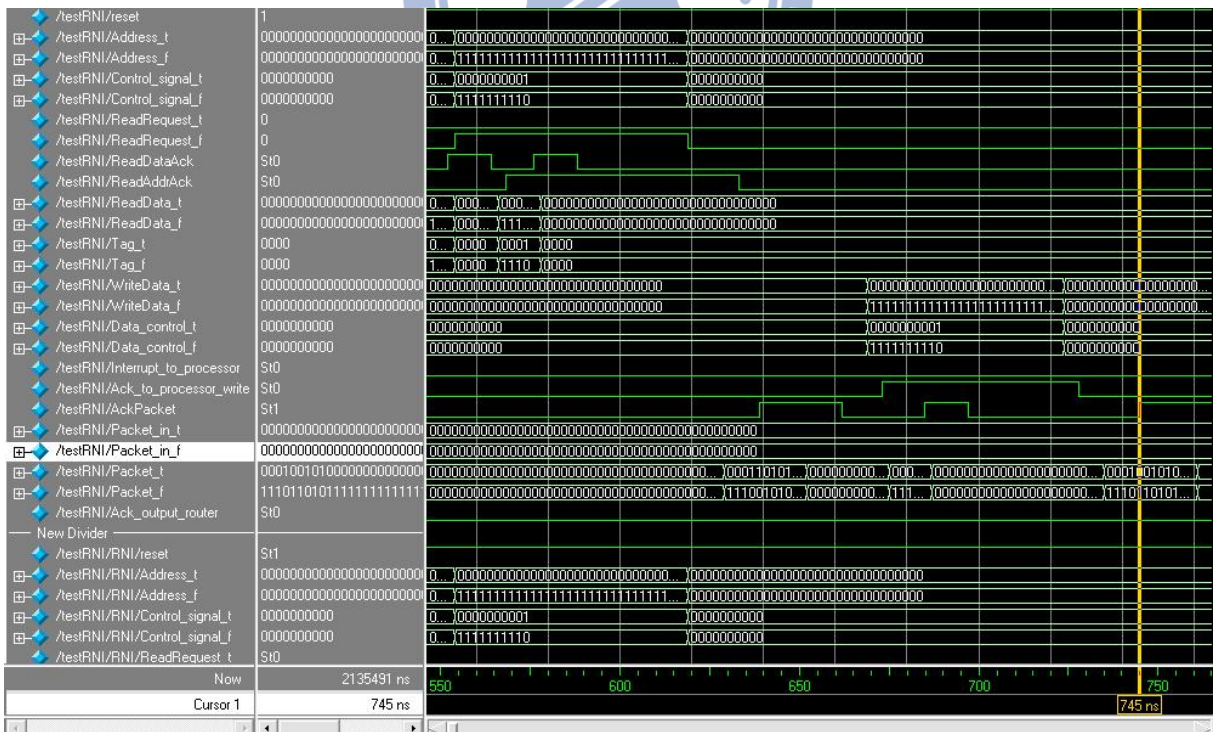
/testRNI/reset | 1
/testRNI/Address_t | 0000000000000000000000 | 0... | 000000000000000000000000000000... | 00000000000000000000000000000000
/testRNI/Address_f | 0000000000000000000000 | 0... | 111111111111111111111111111111... | 00000000000000000000000000000000
/testRNI/Control_signal_t | 0000000000 | 0... | 0000000001 | 0000000000
/testRNI/Control_signal_f | 0000000000 | 0... | 1111111110 | 0000000000
/testRNI/ReadRequest_t | 0
/testRNI/ReadRequest_f | 0
/testRNI/ReadDataAck | St0
/testRNI/ReadAddrAck | St0
/testRNI/ReadData_t | 0000000000000000000000 | 0... | 000... | 000... | 00000000000000000000000000000000
/testRNI/ReadData_f | 0000000000000000000000 | 1... | 000... | 111... | 00000000000000000000000000000000
/testRNI/Tag_t | 0000 | 0... | 0000 | 0001 | 0000
/testRNI/Tag_f | 0000 | 1... | 0000 | 1110 | 0000
/testRNI/WriteData_t | 0000000000000000000000 | 00000000000000000000000000000000 | 0000000000000000000000000... | 0000000000000000...
/testRNI/WriteData_f | 0000000000000000000000 | 00000000000000000000000000000000 | 1111111111111111111111111... | 0000000000000000...
/testRNI/Data_control_t | 0000000000 | 0000000000 | 0000000001 | 0000000000
/testRNI/Data_control_f | 0000000000 | 0000000000 | 1111111110 | 0000000000
/testRNI/Interrupt_to_processor | St0
/testRNI/Ack_to_processor_write | St0
/testRNI/AckPacket | St1
/testRNI/Packet_in_t | 0000000000000000000000 | 0000000000000000000000000000000000000000000000
/testRNI/Packet_in_f | 0000000000000000000000 | 0000000000000000000000000000000000000000000000
/testRNI/Packet_t | 0001001010000000000000 | 000000000000000000000000000000000000000... | 000110101... | 000000000... | 000... | 000000000000000000000... | 000101010...
/testRNI/Packet_f | 1110110101111111111111 | 000000000000000000000000000000000000000... | 111001010... | 000000000... | 111... | 000000000000000000000... | 111010101...
/testRNI/Ack_output_router | St0
New Divider
/testRNI/RNI/reset | St1
/testRNI/RNI/Address_t | 0000000000000000000000 | 0... | 000000000000000000000000000000... | 00000000000000000000000000000000
/testRNI/RNI/Address_f | 0000000000000000000000 | 0... | 111111111111111111111111111111... | 00000000000000000000000000000000
/testRNI/RNI/Control_signal_t | 0000000000 | 0... | 0000000001 | 0000000000
/testRNI/RNI/Control_signal_f | 0000000000 | 0... | 1111111110 | 0000000000
/testRNI/RNI/ReadRequest_t | St0
Now | 2135491 ns | 550 | 600 | 650 | 700 | 750
Cursor 1 | 745 ns | 745 ns